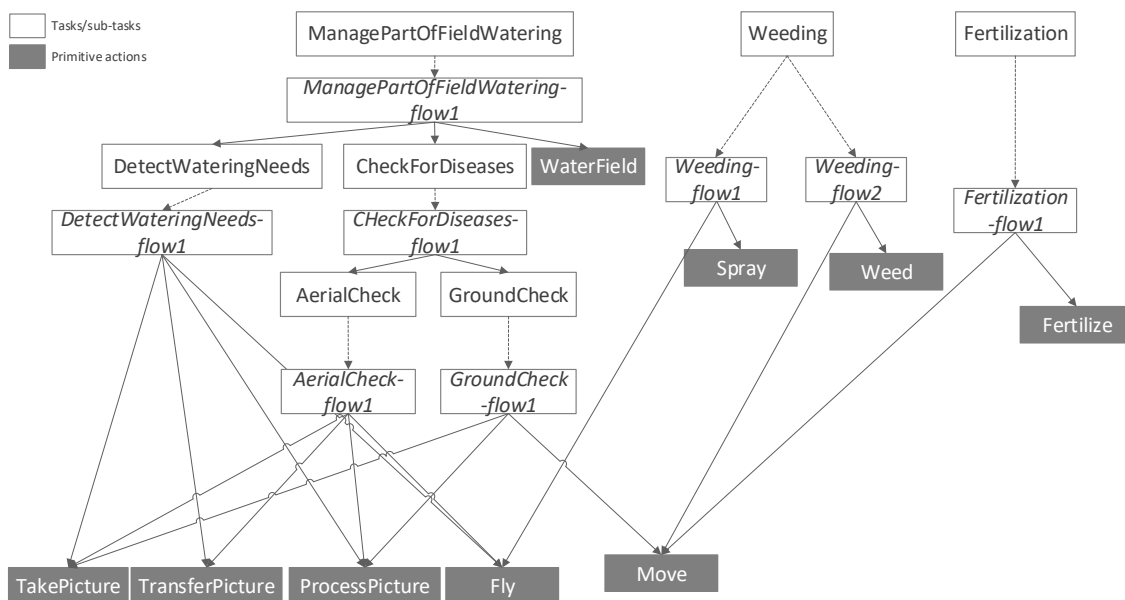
Tasks/sub-tasks
Primitive actions

ManagePartOfFieldWatering
ManagePartOfFieldWatering-flow1
DetectWateringNeeds
CheckForDiseases
WaterField
DetectWateringNeeds-flow1
CHeckForDiseases-flow1
AerialCheck
GroundCheck
AerialCheck-flow1
GroundCheck-flow1

Weeding
Weeding-flow1
Weeding-flow2
Spray
Weed

Fertilization
Fertilization-flow1
Fertilize

TakePicture
TransferPicture
ProcessPicture
Fly
Move